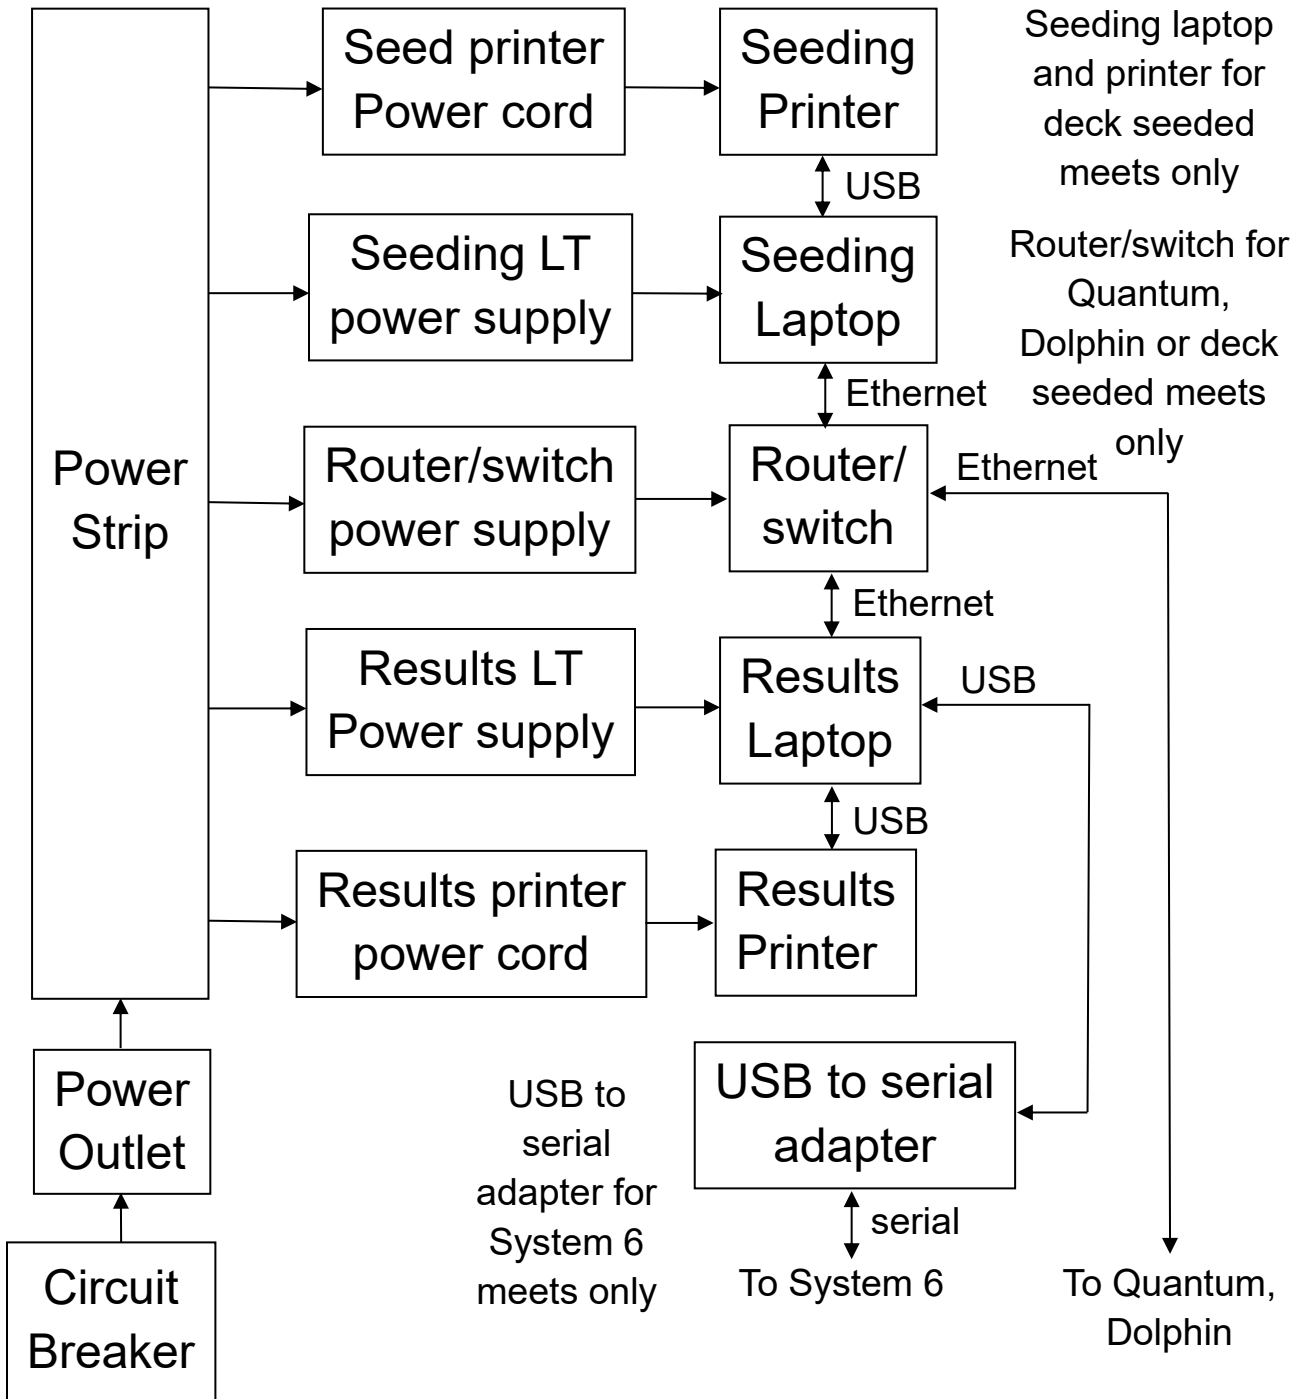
Power Strip

Seed printer Power cord

Seeding Printer

Seeding laptop and printer for deck seeded meets only

USB

Seeding LT power supply

Seeding Laptop

Router/switch for Quantum, Dolphin or deck seeded meets only

Ethernet

Router/switch power supply

Router/ switch

Ethernet

Ethernet

Results LT Power supply

Results Laptop

USB

USB

Results printer power cord

Results Printer

Power Outlet

Circuit Breaker

USB to serial adapter for System 6 meets only

USB to serial adapter

serial

To System 6

To Quantum, Dolphin